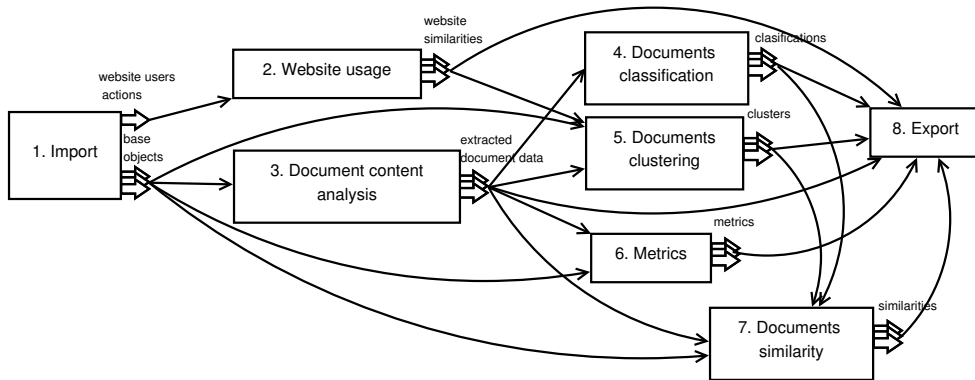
website users actions

1. Import

base objects

2. Website usage

website similarities

3. Document content analysis

extracted document data

4. Documents classification

clasifications

5. Documents clustering

clusters

6. Metrics

metrics

7. Documents similarity

similarities

8. Export